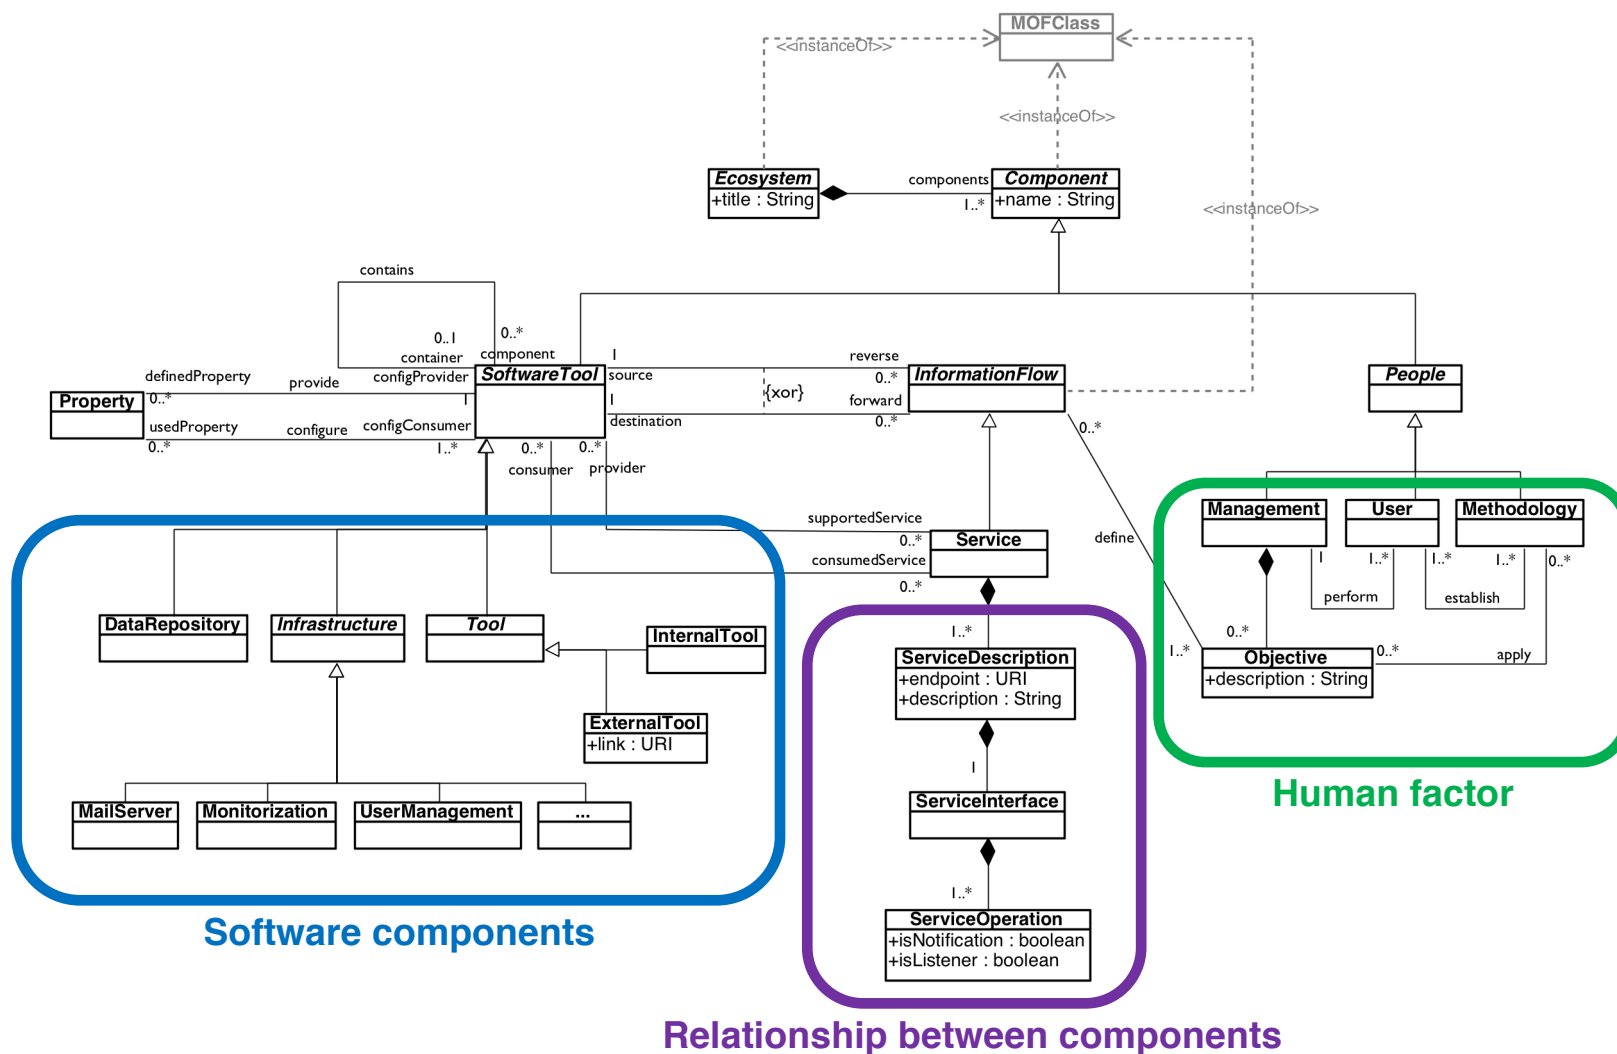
MOFClass

<<instanceOf>>

<<instanceOf>>

<<instanceOf>>

Ecosystem
+title : String

components
1..*

Component
+name : String

contains

0..1
container

0..*
component

definedProperty

provide

configProvider

Property

0..*

1

usedProperty

configure

configConsumer

0..*

1..*

SoftwareTool

1
source

1
destination

reverse

0..*
forward

0..*

{xor}

InformationFlow

People

0..*

0..*

0..*

consumer

provider

supportedService

0..*

consumedService

0..*

Service

define

Management

User

Methodology

1

1..*

1..*

1..*

0..*

perform

establish

0..*

1..*

Objective
+description : String

0..*

apply

DataRepository

Infrastructure

Tool

InternalTool

ExternalTool
+link : URI

MailServer

Monitorization

UserManagement

...

1..*

ServiceDescription
+endpoint : URI
+description : String

1

ServiceInterface

1..*

ServiceOperation
+isNotification : boolean
+isListener : boolean

Software components

Relationship between components

Human factor